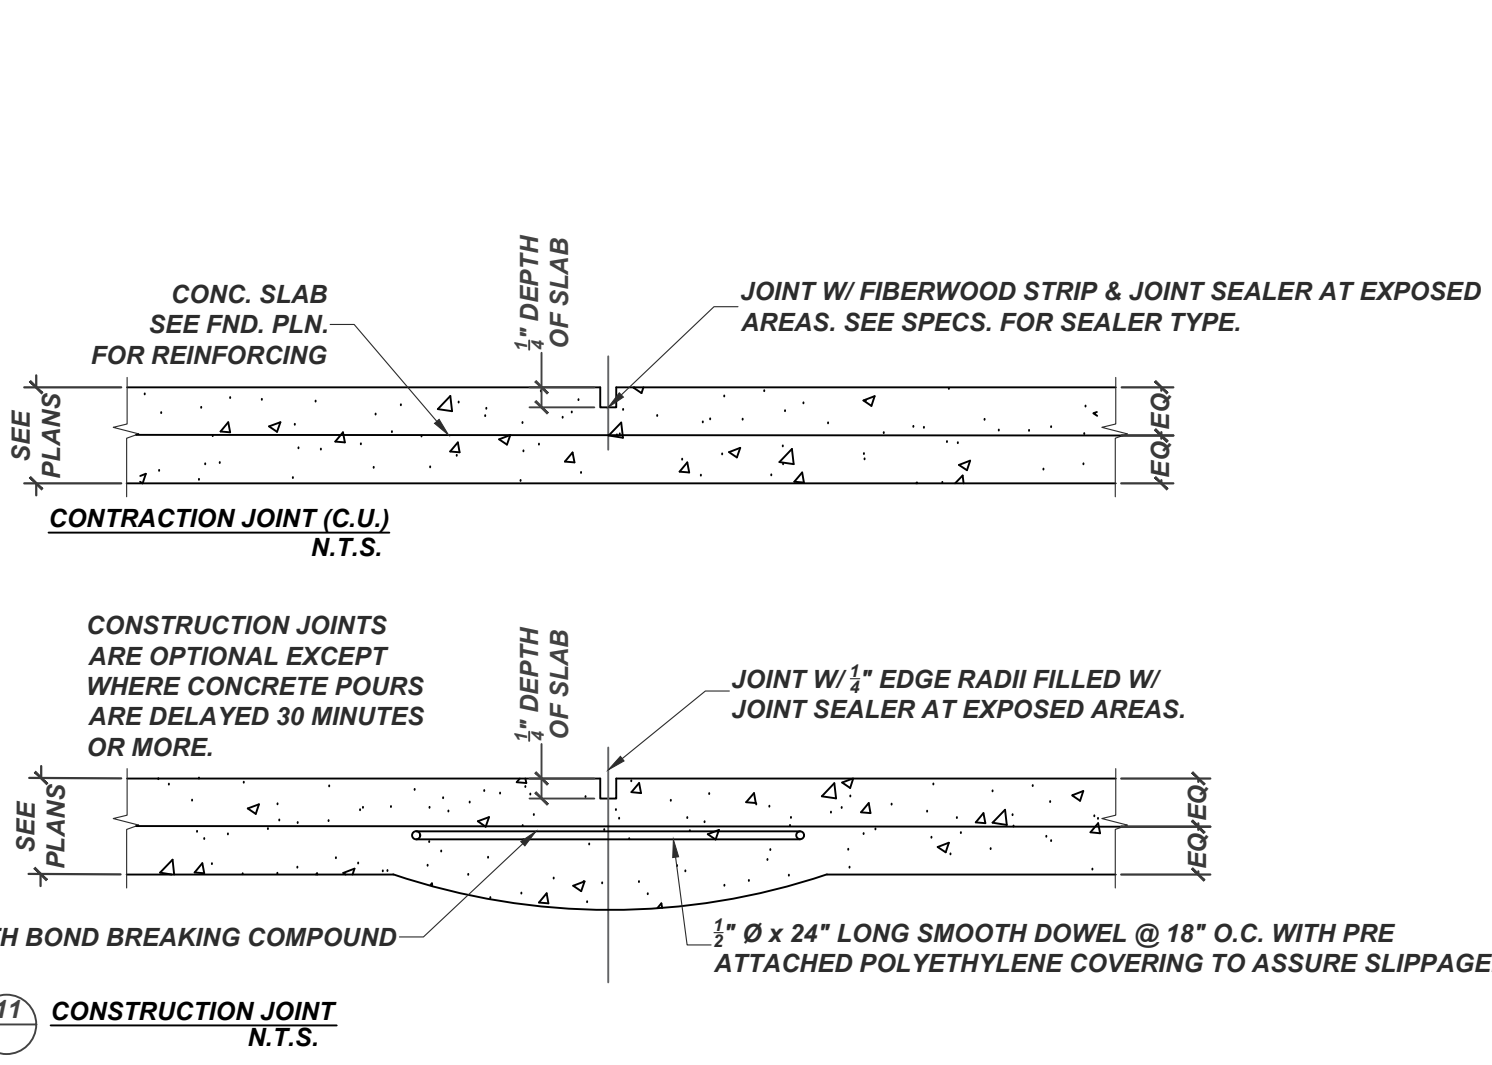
$\frac{1}{4}$" DEPTH OF SLAB

CONC. SLAB SEE FND. PLN. FOR REINFORCING

JOINT W/ FIBERWOOD STRIP & JOINT SEALER AT EXPOSED AREAS. SEE SPECS. FOR SEALER TYPE.

SEE PLANS

EQ EQ

CONTRACTION JOINT (C.U.)
N.T.S.

CONSTRUCTION JOINTS ARE OPTIONAL EXCEPT WHERE CONCRETE POURS ARE DELAYED 30 MINUTES OR MORE.

$\frac{1}{4}$" DEPTH OF SLAB

JOINT W/ $\frac{1}{4}$" EDGE RADII FILLED W/ JOINT SEALER AT EXPOSED AREAS.

SEE PLANS

EQ EQ

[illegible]H BOND BREAKING COMPOUND

$\frac{1}{2}$" Ø x 24" LONG SMOOTH DOWEL @ 18" O.C. WITH PRE ATTACHED POLYETHYLENE COVERING TO ASSURE SLIPPAGE

11

CONSTRUCTION JOINT
N.T.S.